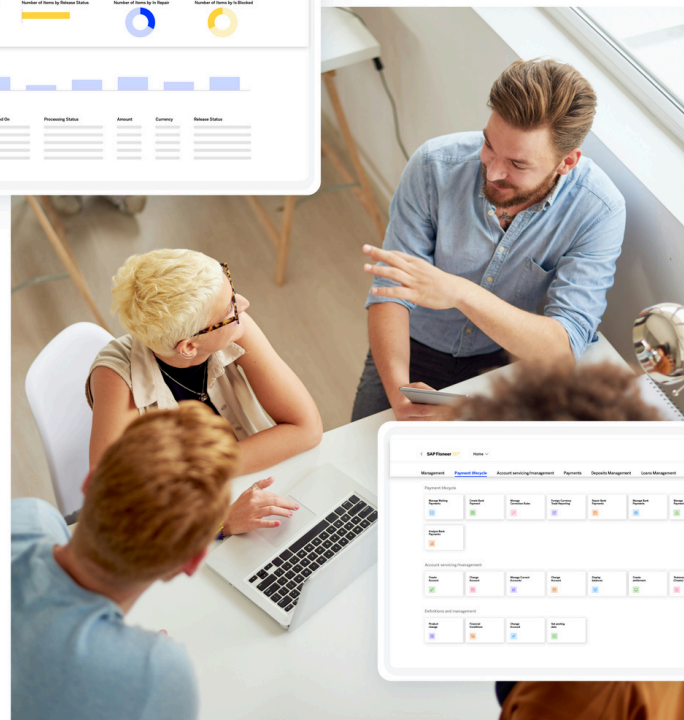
Number of Items by Release Status

Number of Items by In Repair

Number of Items by Is Blocked

d On

Processing Status

Amount

Currency

Release Status

SAP Fioneer

Home

Management

Payment lifecycle

Account servicing/management

Payments

Deposits Management

Loans Management

Payment lifecycle

Manage Waiting Payments

Create Bank Payment

Manage Correction Rules

Foreign Currency Trade Reporting

Reject Bank Payments

Manage Bank Payments

Manage

Analyze Bank Payments

Account servicing/management

Create Account

Change Account

Manage Current Accounts

Change Account

Display Balances

Create Settlement

Account

Definitions and management

Product Design

Financial Conditions

Change Account

Set posting date